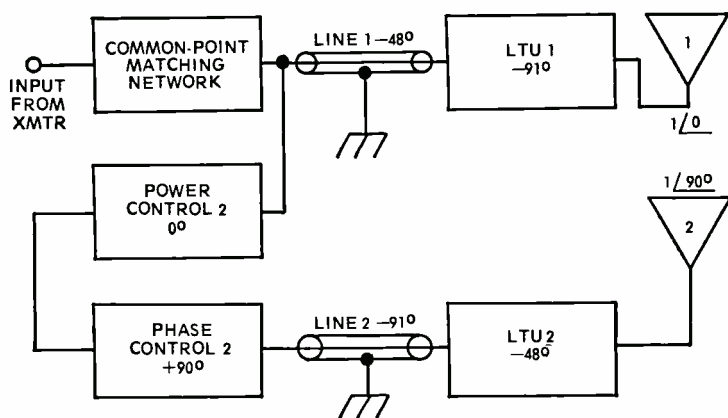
INPUT FROM XMTR

COMMON-POINT MATCHING NETWORK

LINE 1 $-48^{0}$

LTU 1 $-91^{0}$

1

$1\angle 0$

POWER CONTROL 2 $0^{0}$

$1\angle 90^{0}$

2

PHASE CONTROL 2 $+90^{0}$

LINE 2 $-91^{0}$

LTU 2 $-48^{0}$